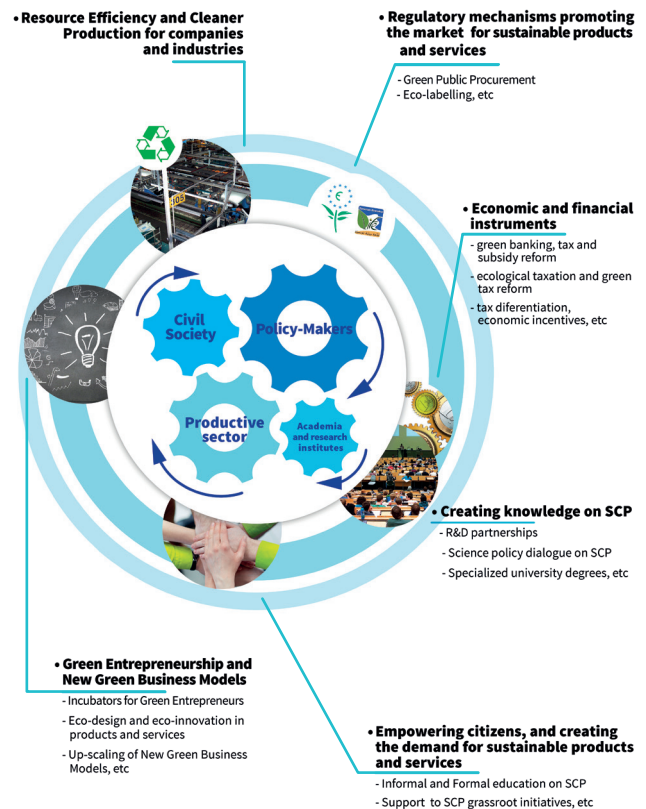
• Resource Efficiency and Cleaner Production for companies and industries

• Regulatory mechanisms promoting the market for sustainable products and services

- Green Public Procurement
- Eco-labelling, etc

• Economic and financial instruments

- green banking, tax and subsidy reform
- ecological taxation and green tax reform
- tax diferentiation, economic incentives, etc

Civil Society

Policy-Makers

Productive sector

Academia and research institutes

• Creating knowledge on SCP

- R&D partnerships
- Science policy dialogue on SCP
- Specialized university degrees, etc

• Green Entrepreneurship and New Green Business Models

- Incubators for Green Entrepreneurs
- Eco-design and eco-innovation in products and services
- Up-scaling of New Green Business Models, etc

• Empowering citizens, and creating the demand for sustainable products and services

- Informal and Formal education on SCP
- Support to SCP grassroot initiatives, etc